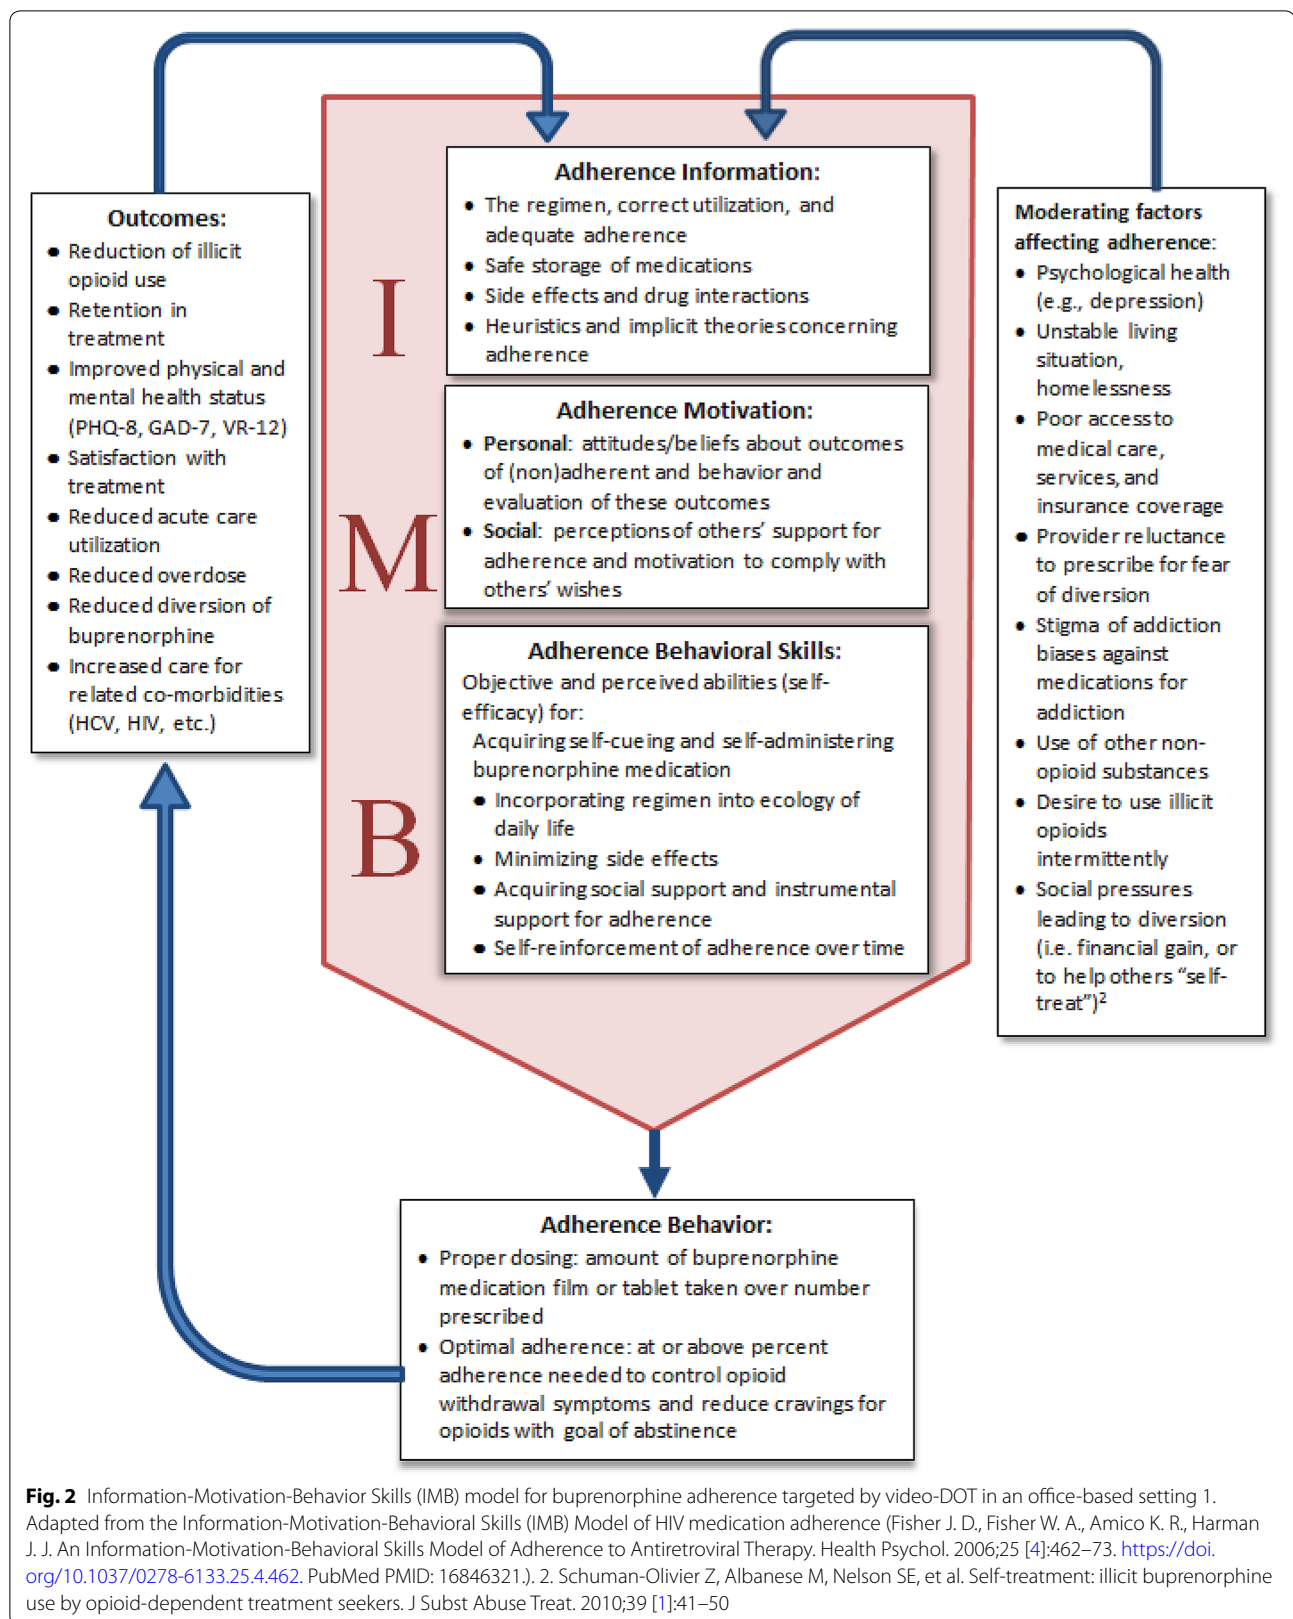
Outcomes:
- Reduction of illicit opioid use
- Retention in treatment
- Improved physical and mental health status (PHQ-8, GAD-7, VR-12)
- Satisfaction with treatment
- Reduced acute care utilization
- Reduced overdose
- Reduced diversion of buprenorphine
- Increased care for related co-morbidities (HCV, HIV, etc.)

I

M

B

Adherence Information:
- The regimen, correct utilization, and adequate adherence
- Safe storage of medications
- Side effects and drug interactions
- Heuristics and implicit theories concerning adherence

Adherence Motivation:
- **Personal**: attitudes/beliefs about outcomes of (non)adherent and behavior and evaluation of these outcomes
- **Social**: perceptions of others' support for adherence and motivation to comply with others' wishes

Adherence Behavioral Skills:
Objective and perceived abilities (self-efficacy) for:
Acquiring self-cueing and self-administering buprenorphine medication
- Incorporating regimen into ecology of daily life
- Minimizing side effects
- Acquiring social support and instrumental support for adherence
- Self-reinforcement of adherence over time

Moderating factors affecting adherence:
- Psychological health (e.g., depression)
- Unstable living situation, homelessness
- Poor access to medical care, services, and insurance coverage
- Provider reluctance to prescribe for fear of diversion
- Stigma of addiction biases against medications for addiction
- Use of other non-opioid substances
- Desire to use illicit opioids intermittently
- Social pressures leading to diversion (i.e. financial gain, or to help others "self-treat")$^2$

Adherence Behavior:
- Proper dosing: amount of buprenorphine medication film or tablet taken over number prescribed
- Optimal adherence: at or above percent adherence needed to control opioid withdrawal symptoms and reduce cravings for opioids with goal of abstinence

**Fig. 2** Information-Motivation-Behavior Skills (IMB) model for buprenorphine adherence targeted by video-DOT in an office-based setting 1. Adapted from the Information-Motivation-Behavioral Skills (IMB) Model of HIV medication adherence (Fisher J. D., Fisher W. A., Amico K. R., Harman J. J. An Information-Motivation-Behavioral Skills Model of Adherence to Antiretroviral Therapy. Health Psychol. 2006;25 [4]:462–73. https://doi.org/10.1037/0278-6133.25.4.462. PubMed PMID: 16846321.). 2. Schuman-Olivier Z, Albanese M, Nelson SE, et al. Self-treatment: illicit buprenorphine use by opioid-dependent treatment seekers. J Subst Abuse Treat. 2010;39 [1]:41–50